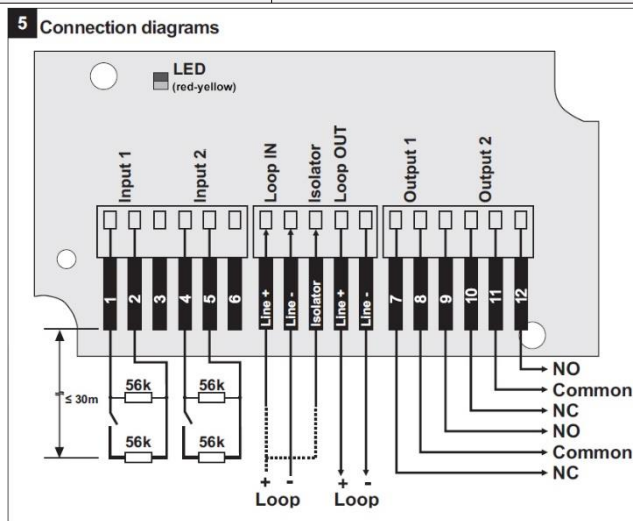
5 Connection diagrams

LED
(red-yellow)

Input 1
Input 2
Loop IN
Isolator
Loop OUT
Output 1
Output 2

1
2
3
4
5
6
Line +
Line -
Isolator
Line +
Line -
7
8
9
10
11
12

≤ 30m
56k
56k
56k
56k

+
-
Loop
+
-
Loop

NO
Common
NC
NO
Common
NC